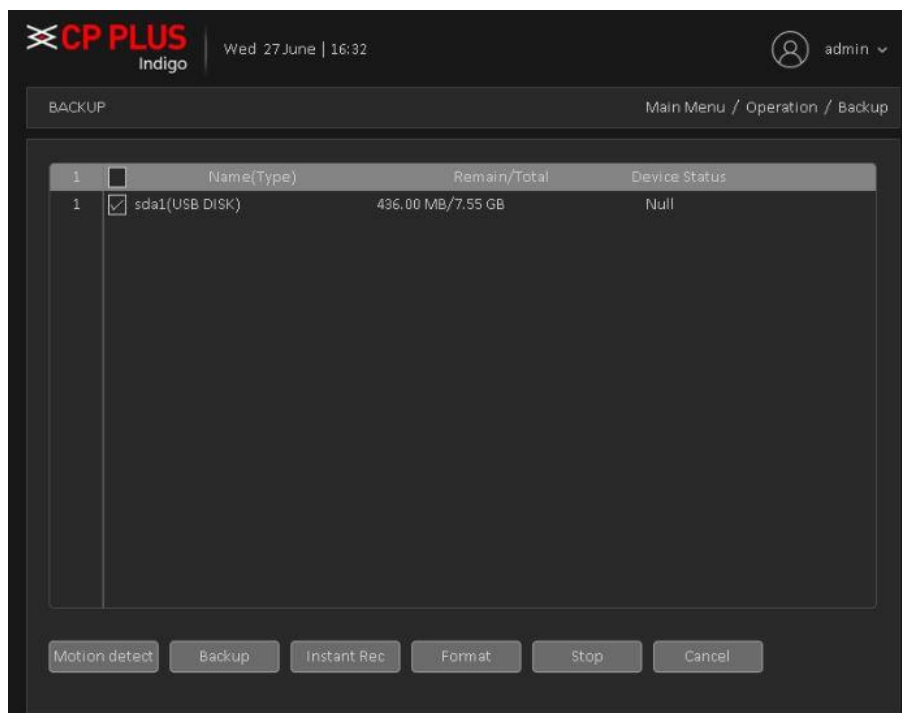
CP PLUS Indigo

Wed 27 June | 16:32

admin

BACKUP

Main Menu / Operation / Backup

| 1 | | Name(Type) | Remain/Total | Device Status |
|---|---|---|---|---|
| 1 | | sda1(USB DISK) | 436.00 MB/7.55 GB | Null |

Motion detect Backup Instant Rec Format Stop Cancel